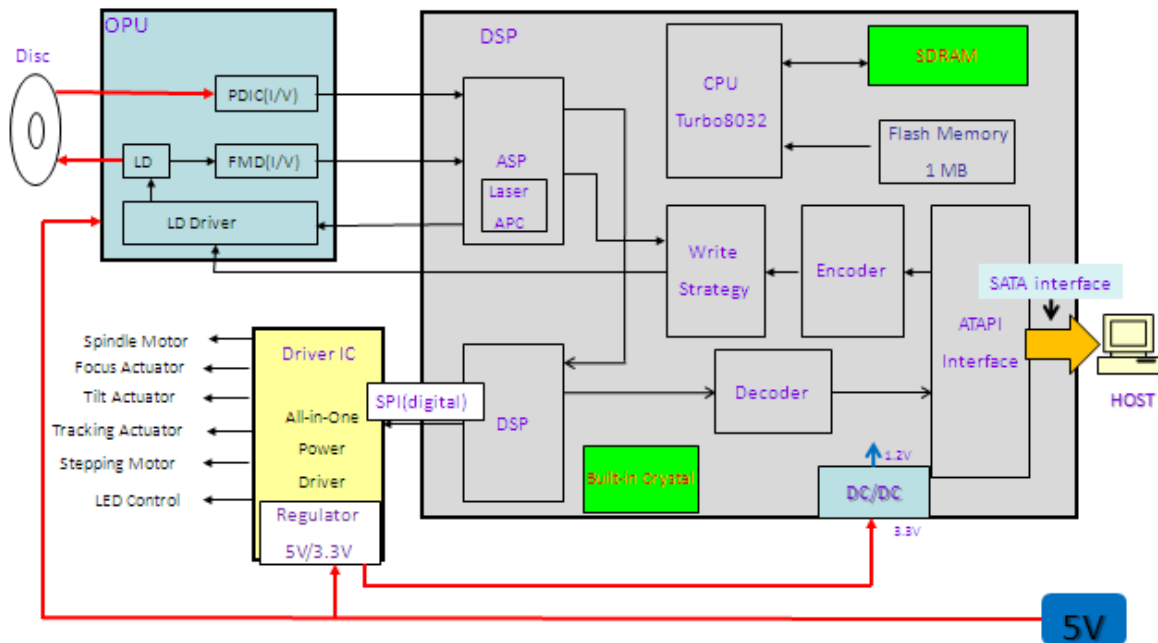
Disc

OPU

PDIC(I/V)

LD

FMD(I/V)

LD Driver

DSP

ASP

Laser

APC

CPU

Turbo8032

SDRAM

Flash Memory

1 MB

Write

Strategy

Encoder

ATAPI

Interface

SATA interface

HOST

Spindle Motor

Focus Actuator

Tilt Actuator

Tracking Actuator

Stepping Motor

LED Control

Driver IC

All-in-One

Power

Driver

Regulator

5V/3.3V

SPI(digital)

DSP

Decoder

Built-in Crystal

1.2V

DC/DC

3.3V

5V